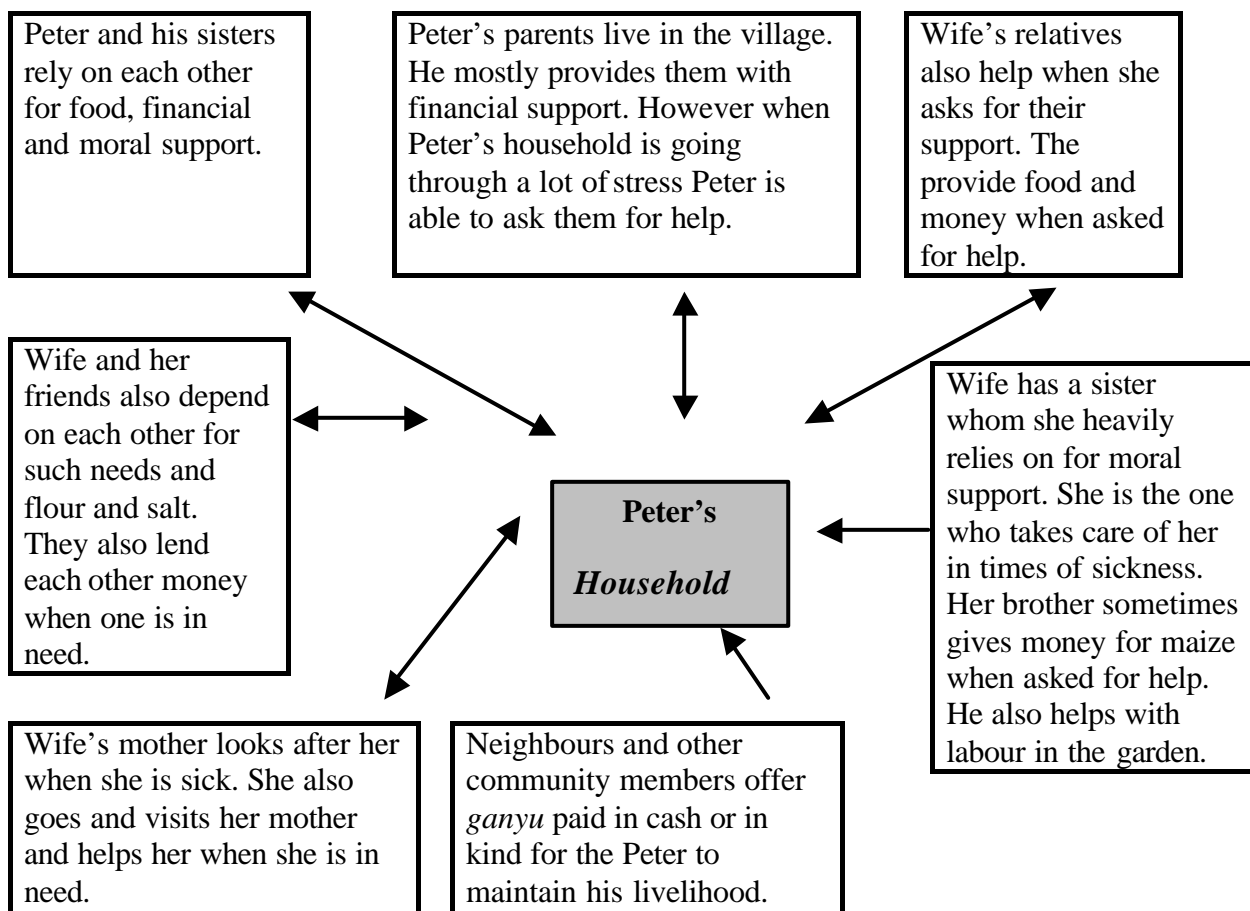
Peter and his sisters rely on each other for food, financial and moral support.

Peter's parents live in the village. He mostly provides them with financial support. However when Peter's household is going through a lot of stress Peter is able to ask them for help.

Wife's relatives also help when she asks for their support. The provide food and money when asked for help.

Wife and her friends also depend on each other for such needs and flour and salt. They also lend each other money when one is in need.

**Peter's**

***Household***

Wife has a sister whom she heavily relies on for moral support. She is the one who takes care of her in times of sickness. Her brother sometimes gives money for maize when asked for help. He also helps with labour in the garden.

Wife's mother looks after her when she is sick. She also goes and visits her mother and helps her when she is in need.

Neighbours and other community members offer *ganyu* paid in cash or in kind for the Peter to maintain his livelihood.